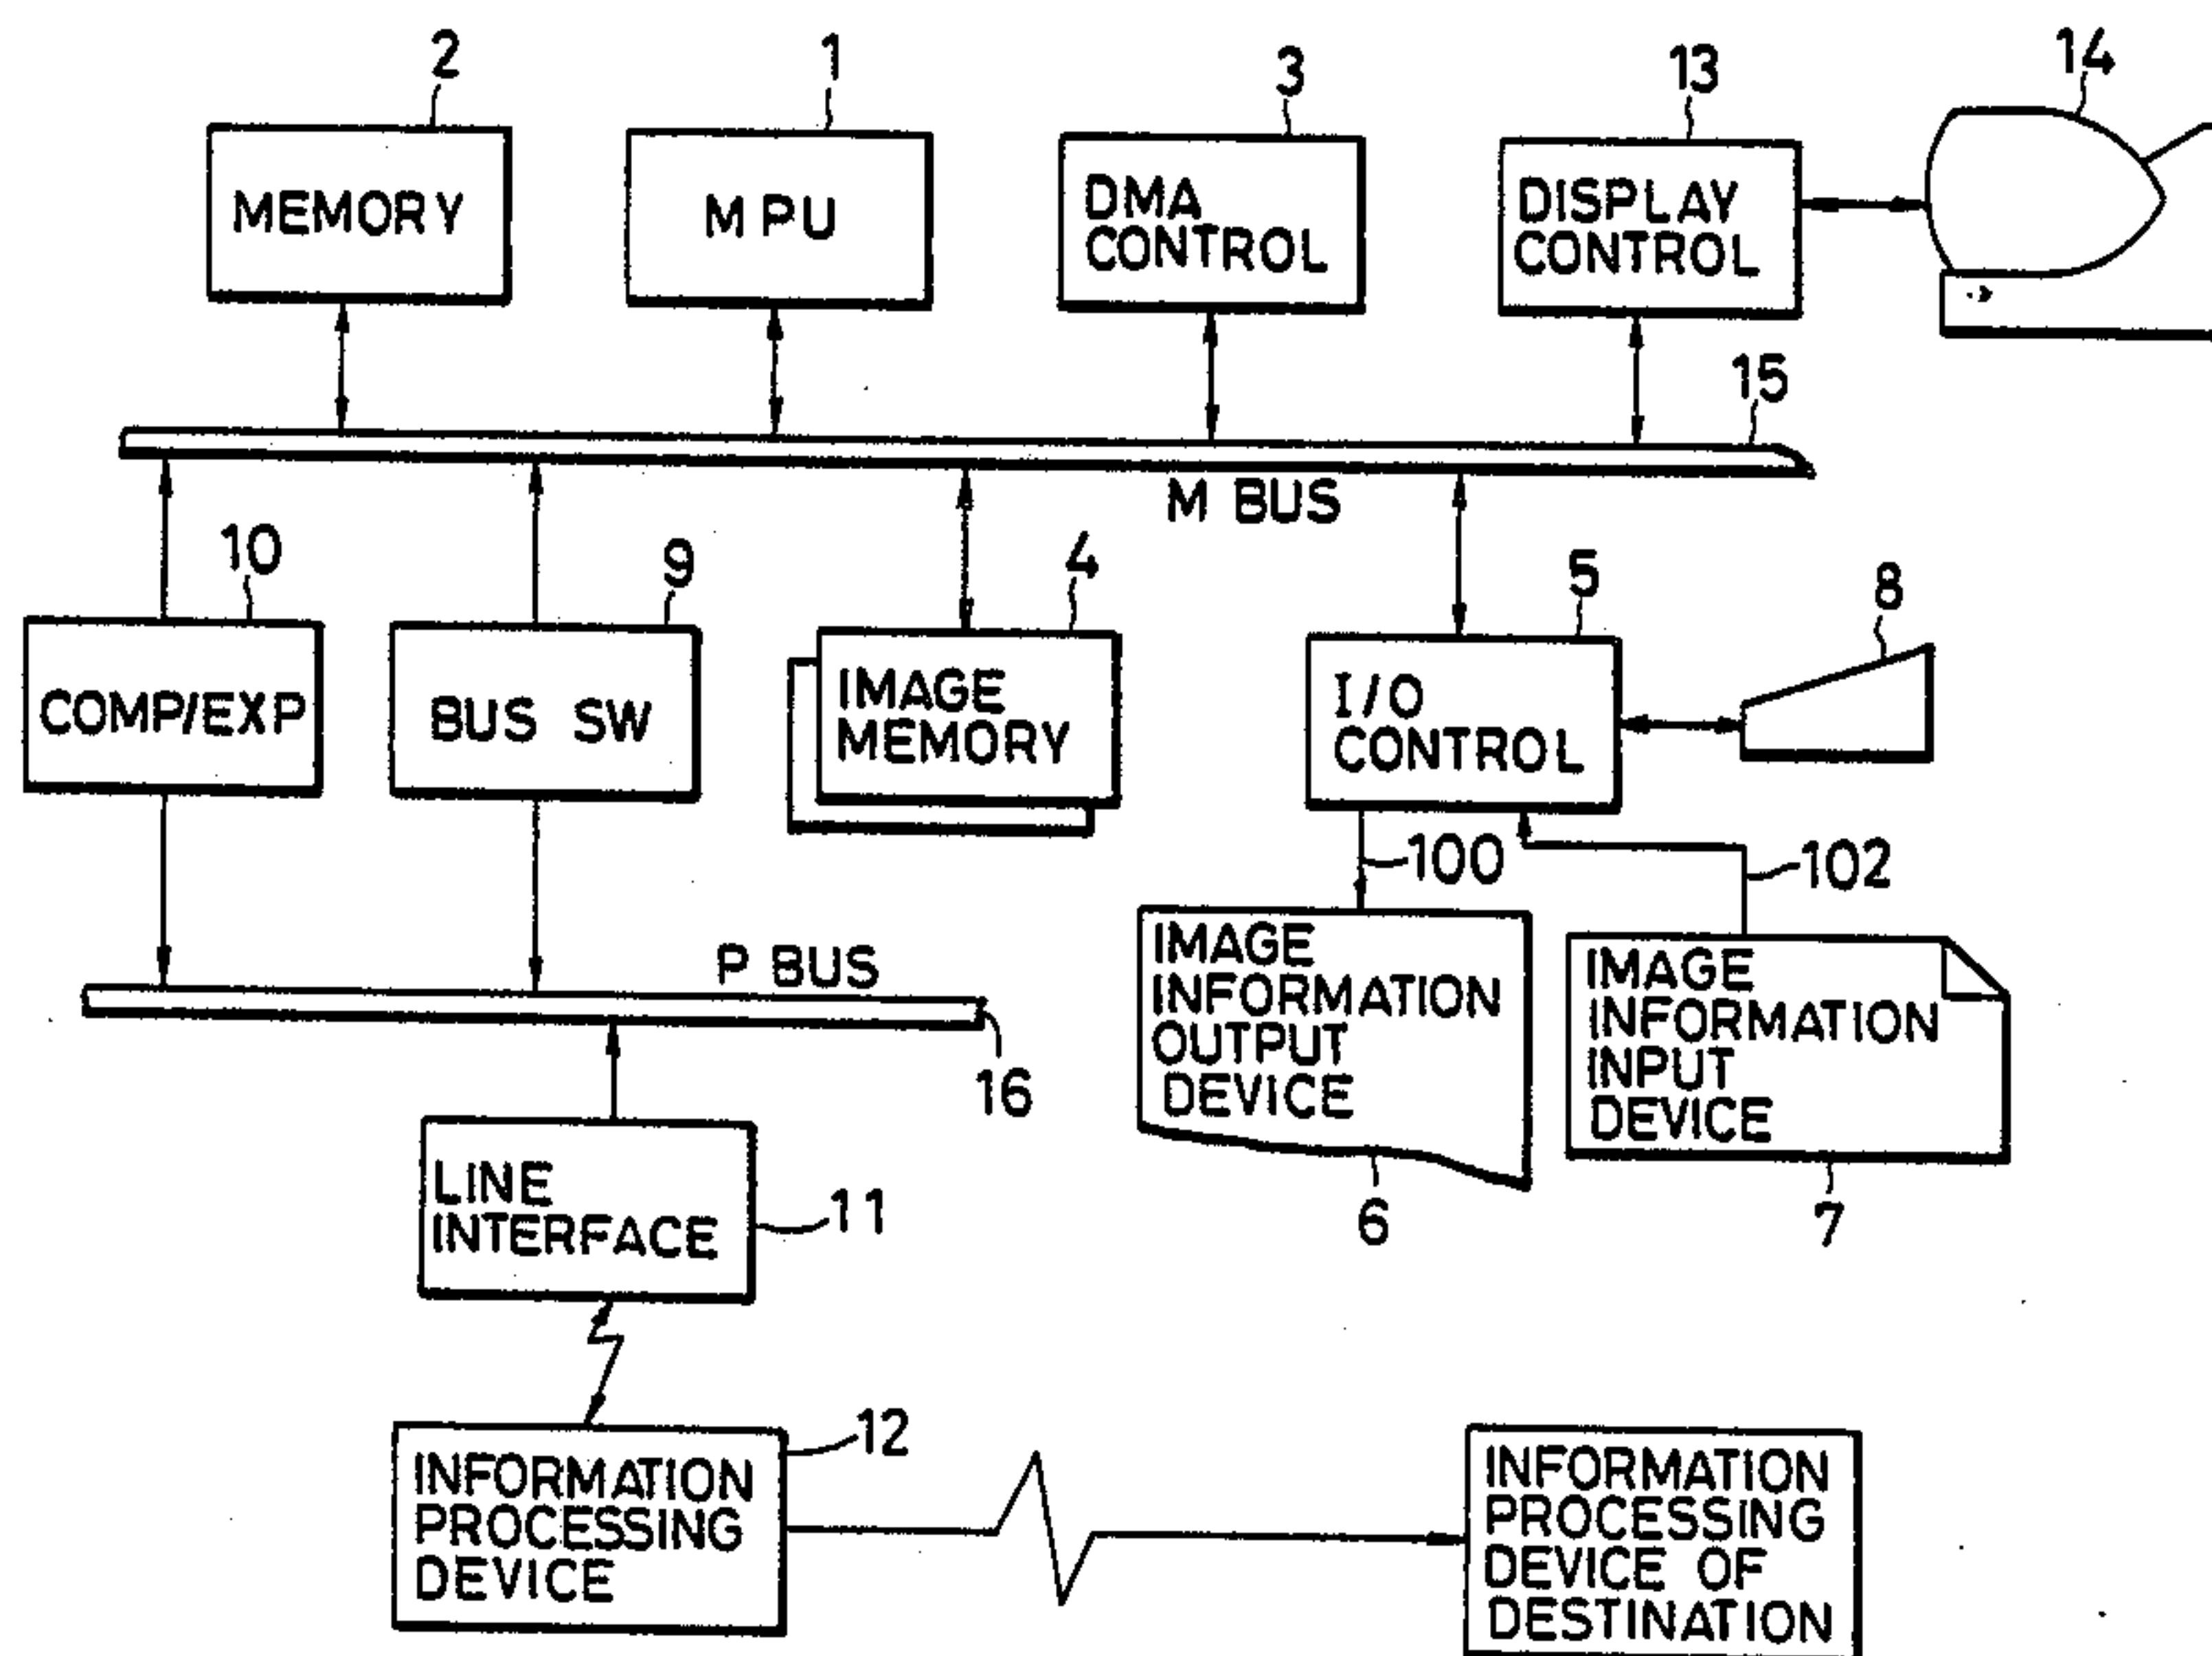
2
MEMORY

1
MPU

3
DMA CONTROL

13
DISPLAY CONTROL

14

15
M BUS

10
COMP/EXP

9
BUS SW

4
IMAGE MEMORY

5
I/O CONTROL

8

100

102

IMAGE INFORMATION OUTPUT DEVICE
6

IMAGE INFORMATION INPUT DEVICE
7

P BUS
16

LINE INTERFACE
11

INFORMATION PROCESSING DEVICE
12

INFORMATION PROCESSING DEVICE OF DESTINATION